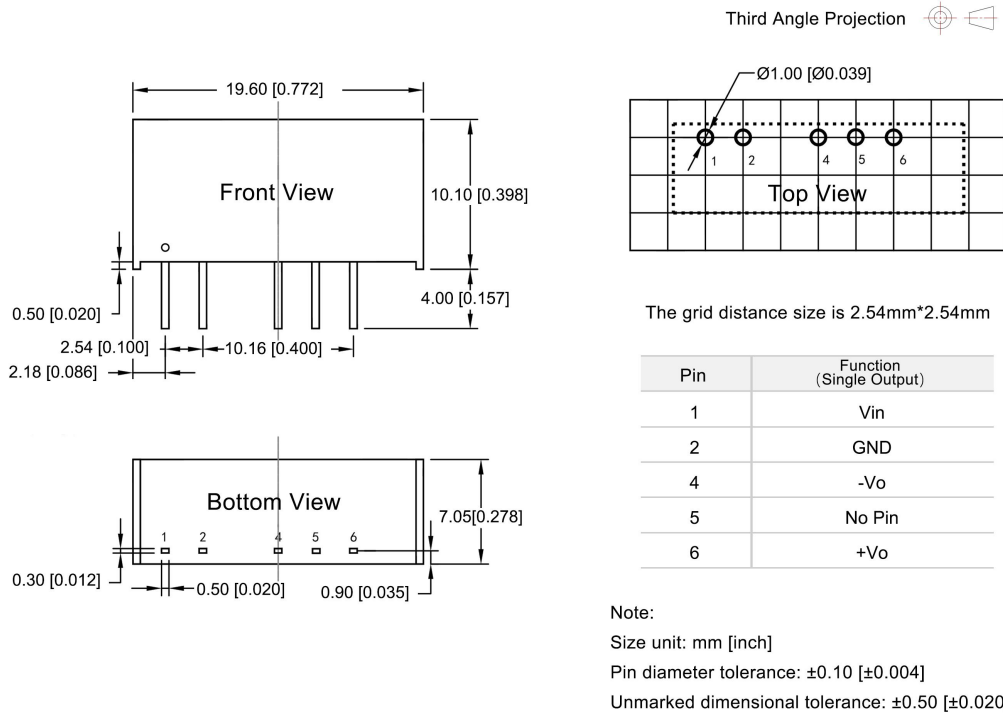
Third Angle Projection

19.60 [0.772]

Front View

10.10 [0.398]

0.50 [0.020]

4.00 [0.157]

2.54 [0.100]

10.16 [0.400]

2.18 [0.086]

Ø1.00 [Ø0.039]

1 2 4 5 6

Top View

The grid distance size is 2.54mm*2.54mm

| Pin | Function (Single Output) |
|---|---|
| 1 | Vin |
| 2 | GND |
| 4 | -Vo |
| 5 | No Pin |
| 6 | +Vo |

Bottom View

1 2 4 5 6

7.05[0.278]

0.30 [0.012]

0.50 [0.020]

0.90 [0.035]

Note:

Size unit: mm [inch]

Pin diameter tolerance: ±0.10 [±0.004]

Unmarked dimensional tolerance: ±0.50 [±0.020